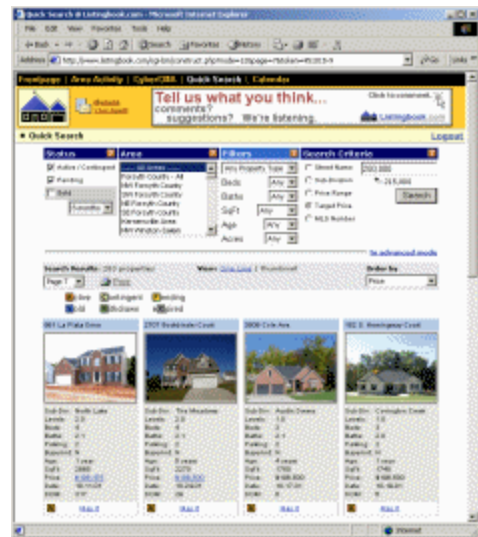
Quick Search @ Listingbook.com - Microsoft Internet Explorer

File Edit View Favorites Tools Help

Back Search Favorites History

Address http://www.listingbook.com/cgi-bin/contract.pl?mode=10&page=1&token=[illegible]

Go Links

Frontpage | Area Activity | CyberCMA | Quick Search | Calendar

Tell us what you think...
comments? suggestions? We're listening.
Click to comment
Listingbook.com

Quick Search
Logout

Status
Active / Contingent
Pending
Sold

Area
All Areas
Forsyth County - All
NW Forsyth County
SW Forsyth County
NE Forsyth County
SE Forsyth County
Kernersville Area
NW Winston-Salem

Filters
Any Property Type
Beds Any
Baths Any
SqFt Any
Age Any
Acres Any

Search Criteria
Street Name
Subdivision
Price Range
Target Price
MLS Number
250,000
+/- 25,000
Search

to advanced mode

Search Results: 293 properties
View: One Line | Thumbnail
Order by
Price
Page 1
Print

Active
Contingent
Pending
Sold
Withdrawn
Expired

661 La Plata Drive
2707 Brookshade Court
3808 Cole Ave
102 S. Bonington Court

Map It
Map It
Map It
Map It

Internet